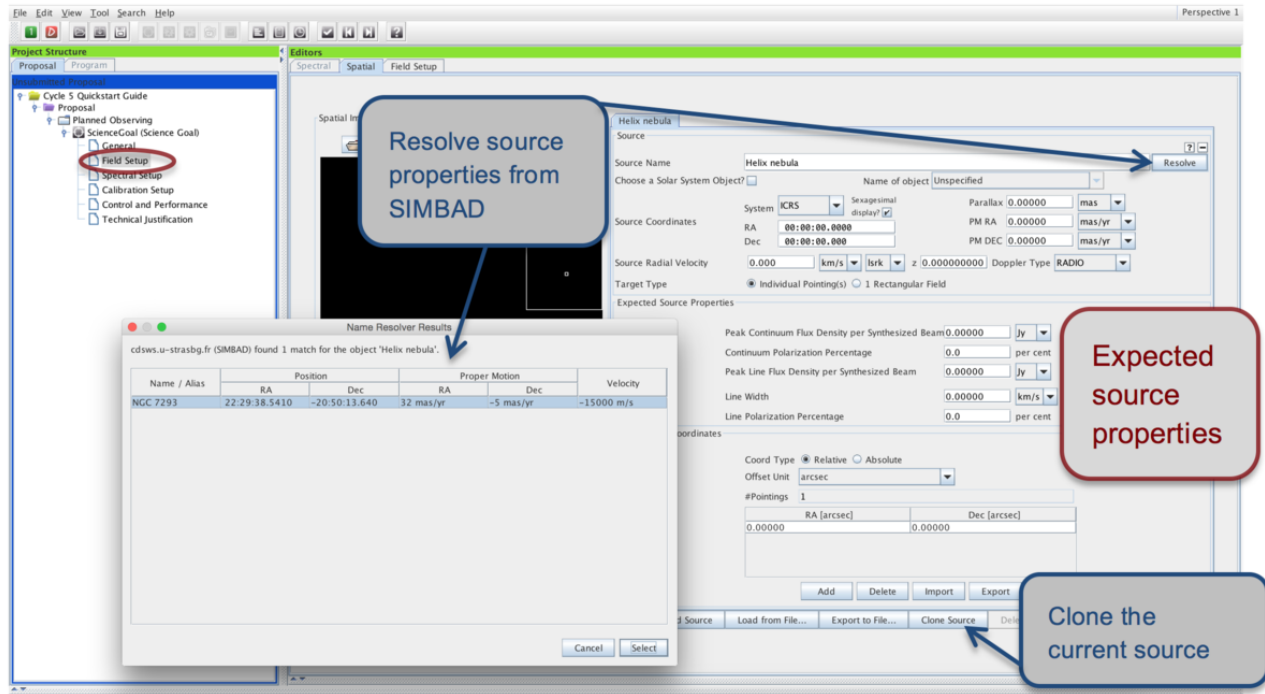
File Edit View Tool Search Help

Perspective 1

Project Structure

Proposal Program

Unsubmitted Proposal

Cycle 5 Quickstart Guide
Proposal
Planned Observing
ScienceGoal (Science Goal)
General
Field Setup
Spectral Setup
Calibration Setup
Control and Performance
Technical Justification

Editors

Spectral Spatial Field Setup

Spatial Im

Resolve source properties from SIMBAD

Helix nebula

Source

Source Name Helix nebula Resolve

Choose a Solar System Object? Name of object Unspecified

Source Coordinates

System ICRS Sexagesimal display?

Parallax 0.00000 mas

RA 00:00:00.0000 PM RA 0.00000 mas/yr

Dec 00:00:00.0000 PM DEC 0.00000 mas/yr

Source Radial Velocity 0.000 km/s lsrk z 0.000000000 Doppler Type RADIO

Target Type Individual Pointing(s) 1 Rectangular Field

Expected Source Properties

Peak Continuum Flux Density per Synthesized Beam 0.00000 Jy

Continuum Polarization Percentage 0.0 per cent

Peak Line Flux Density per Synthesized Beam 0.00000 Jy

Line Width 0.00000 km/s

Line Polarization Percentage 0.0 per cent

Expected source properties

oordinates

Coord Type Relative Absolute

Offset Unit arcsec

#Pointings 1

| RA [arcsec] | Dec [arcsec] |
|---|---|
| 0.00000 | 0.00000 |

Add Delete Import Export

Name Resolver Results

cdsws.u-strasbg.fr (SIMBAD) found 1 match for the object 'Helix nebula'.

| Name / Alias | Position RA | Position Dec | Proper Motion RA | Proper Motion Dec | Velocity |
|---|---|---|---|---|---|
| NGC 7293 | 22:29:38.5410 | -20:50:13.640 | 32 mas/yr | -5 mas/yr | -15000 m/s |

Cancel Select

d Source Load from File... Export to File... Clone Source Dele

Clone the current source